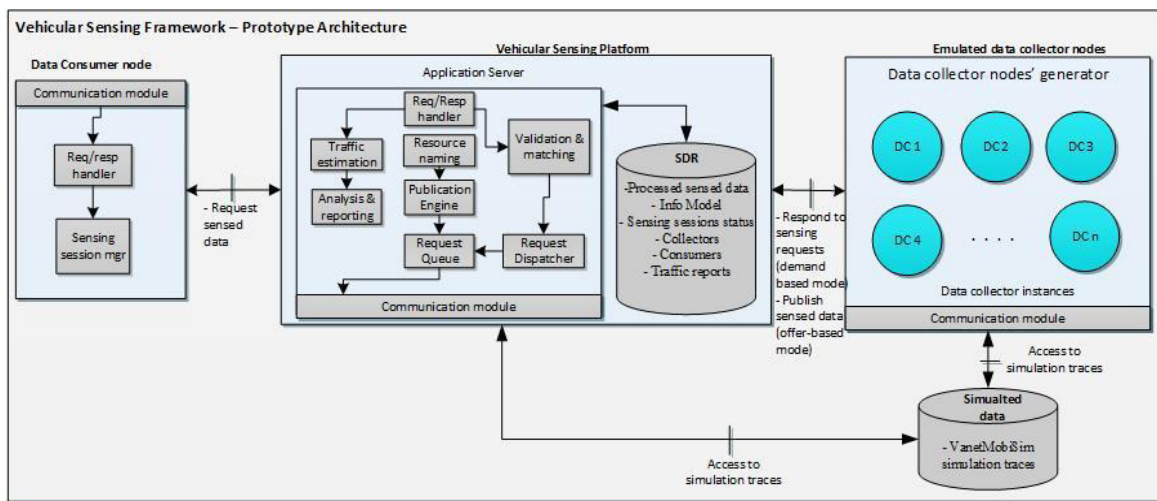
Vehicular Sensing Framework – Prototype Architecture

Data Consumer node

Communication module

Req/resp handler

Sensing session mgr

- Request sensed data

Vehicular Sensing Platform

Application Server

Req/Resp handler

Traffic estimation

Resource naming

Validation & matching

Analysis & reporting

Publication Engine

Request Queue

Request Dispatcher

Communication module

SDR

-Processed sensed data
- Info Model
- Sensing sessions status
- Collectors
- Consumers
- Traffic reports

- Respond to sensing requests (demand based mode)
- Publish sensed data (offer-based mode)

Emulated data collector nodes

Data collector nodes' generator

DC 1

DC2

DC3

DC 4

. . . .

DC n

Data collector instances

Communication module

Access to simulation traces

Simualted data

- VanetMobiSim simulation traces

Access to simulation traces